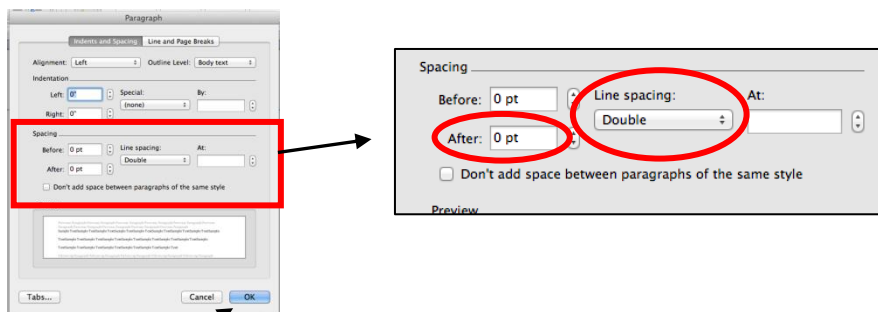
Paragraph

Indents and Spacing | Line and Page Breaks

Alignment: Left | Outline Level: Body text

Indentation

Left: 0" | Special: | By:

(none)

Right: 0"

Spacing

Before: 0 pt | Line spacing: | At:

Double

After: 0 pt

Don't add space between paragraphs of the same style

Tabs... | Cancel | OK

Spacing

Before: 0 pt | Line spacing: | At:

Double

After: 0 pt

Don't add space between paragraphs of the same style

Preview